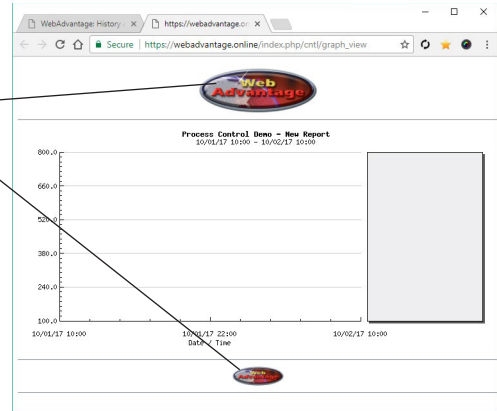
WebAdvantage: History ×
https://webadvantage.on ×

Secure | https://webadvantage.online/index.php/cntl/graph_view

Web Advantage

Process Control Demo - New Report
10/01/17 10:00 - 10/02/17 10:00

800.0
660.0
520.0
380.0
240.0
100.0

10/01/17 10:00
10/01/17 22:00
10/02/17 10:00
Date / Time

Web Advantage